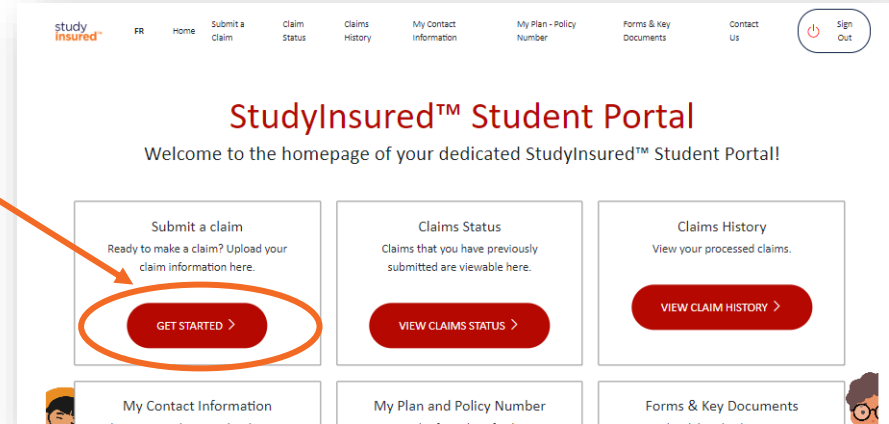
study insured™

FR Home Submit a Claim Claim Status Claims History My Contact Information My Plan - Policy Number Forms & Key Documents Contact Us Sign Out

StudyInsured™ Student Portal

Welcome to the homepage of your dedicated StudyInsured™ Student Portal!

Submit a claim
Ready to make a claim? Upload your claim information here.
GET STARTED >

Claims Status
Claims that you have previously submitted are viewable here.
VIEW CLAIMS STATUS >

Claims History
View your processed claims.
VIEW CLAIM HISTORY >

My Contact Information

My Plan and Policy Number

Forms & Key Documents